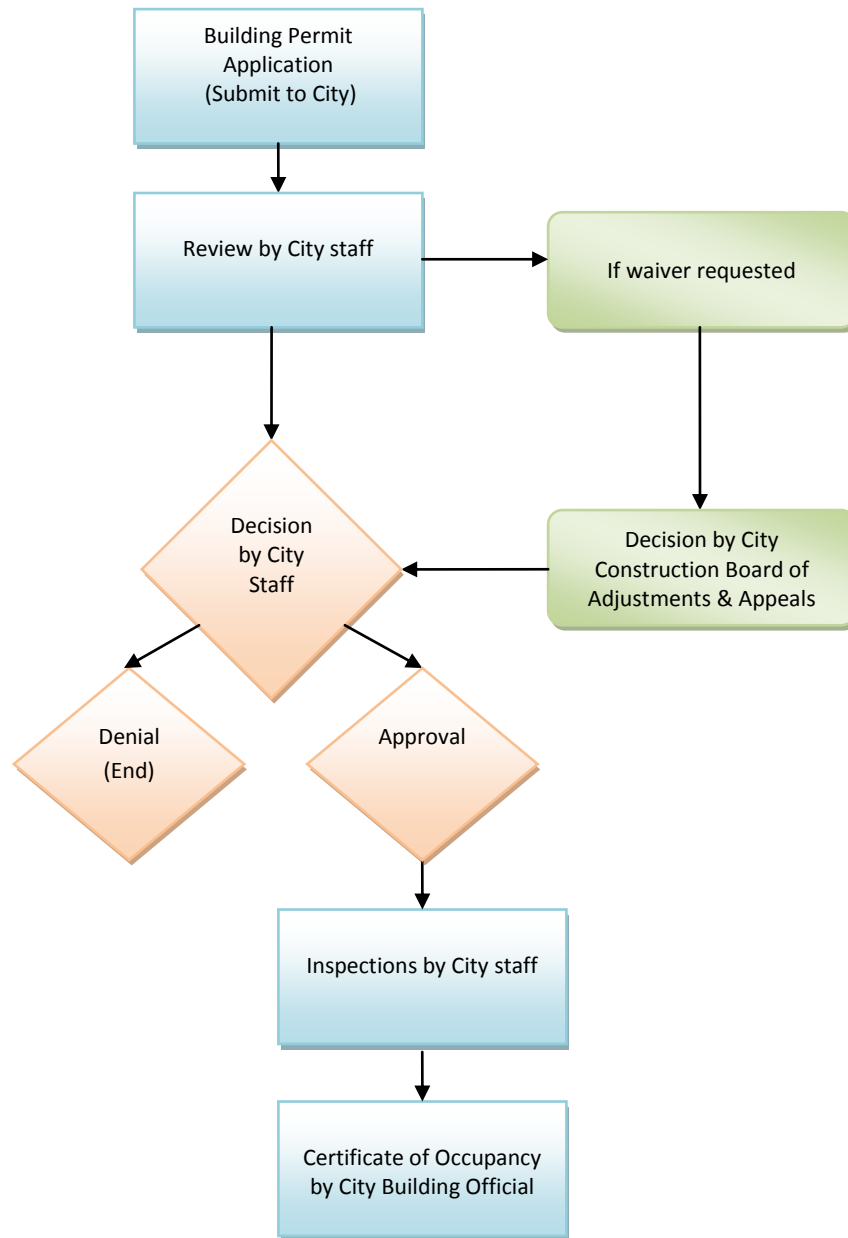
Building Permit Application (Submit to City)

Review by City staff

If waiver requested

Decision by City Staff

Decision by City Construction Board of Adjustments & Appeals

Denial (End)

Approval

Inspections by City staff

Certificate of Occupancy by City Building Official